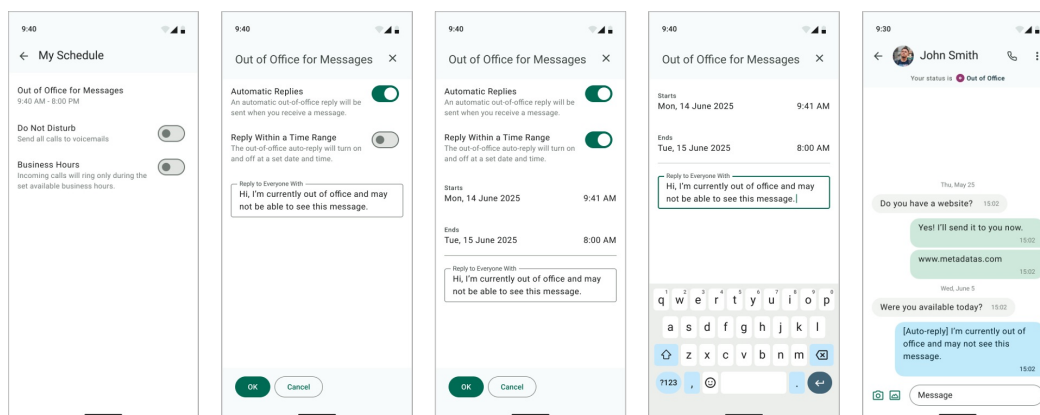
9:40

← My Schedule

Out of Office for Messages
9:40 AM - 8:00 PM

Do Not Disturb
Send all calls to voicemails

Business Hours
Incoming calls will ring only during the set available business hours.

9:40

Out of Office for Messages ×

Automatic Replies
An automatic out-of-office reply will be sent when you receive a message.

Reply Within a Time Range
The out-of-office auto-reply will turn on and off at a set date and time.

Reply to Everyone With
Hi, I'm currently out of office and may not be able to see this message.

OK Cancel

9:40

Out of Office for Messages ×

Automatic Replies
An automatic out-of-office reply will be sent when you receive a message.

Reply Within a Time Range
The out-of-office auto-reply will turn on and off at a set date and time.

Starts
Mon, 14 June 2025 9:41 AM

Ends
Tue, 15 June 2025 8:00 AM

Reply to Everyone With
Hi, I'm currently out of office and may not be able to see this message.

OK Cancel

9:40

Out of Office for Messages ×

Starts
Mon, 14 June 2025 9:41 AM

Ends
Tue, 15 June 2025 8:00 AM

Reply to Everyone With
Hi, I'm currently out of office and may not be able to see this message.

q w e r t y u i o p
a s d f g h j k l
z x c v b n m
?123 , .

9:30

← John Smith

Your status is Out of Office

Thu, May 25

Do you have a website? 15:02

Yes! I'll send it to you now. 15:02

www.metadatas.com 15:02

Wed, June 5

Were you available today? 15:02

[Auto-reply] I'm currently out of office and may not see this message. 15:02

Message